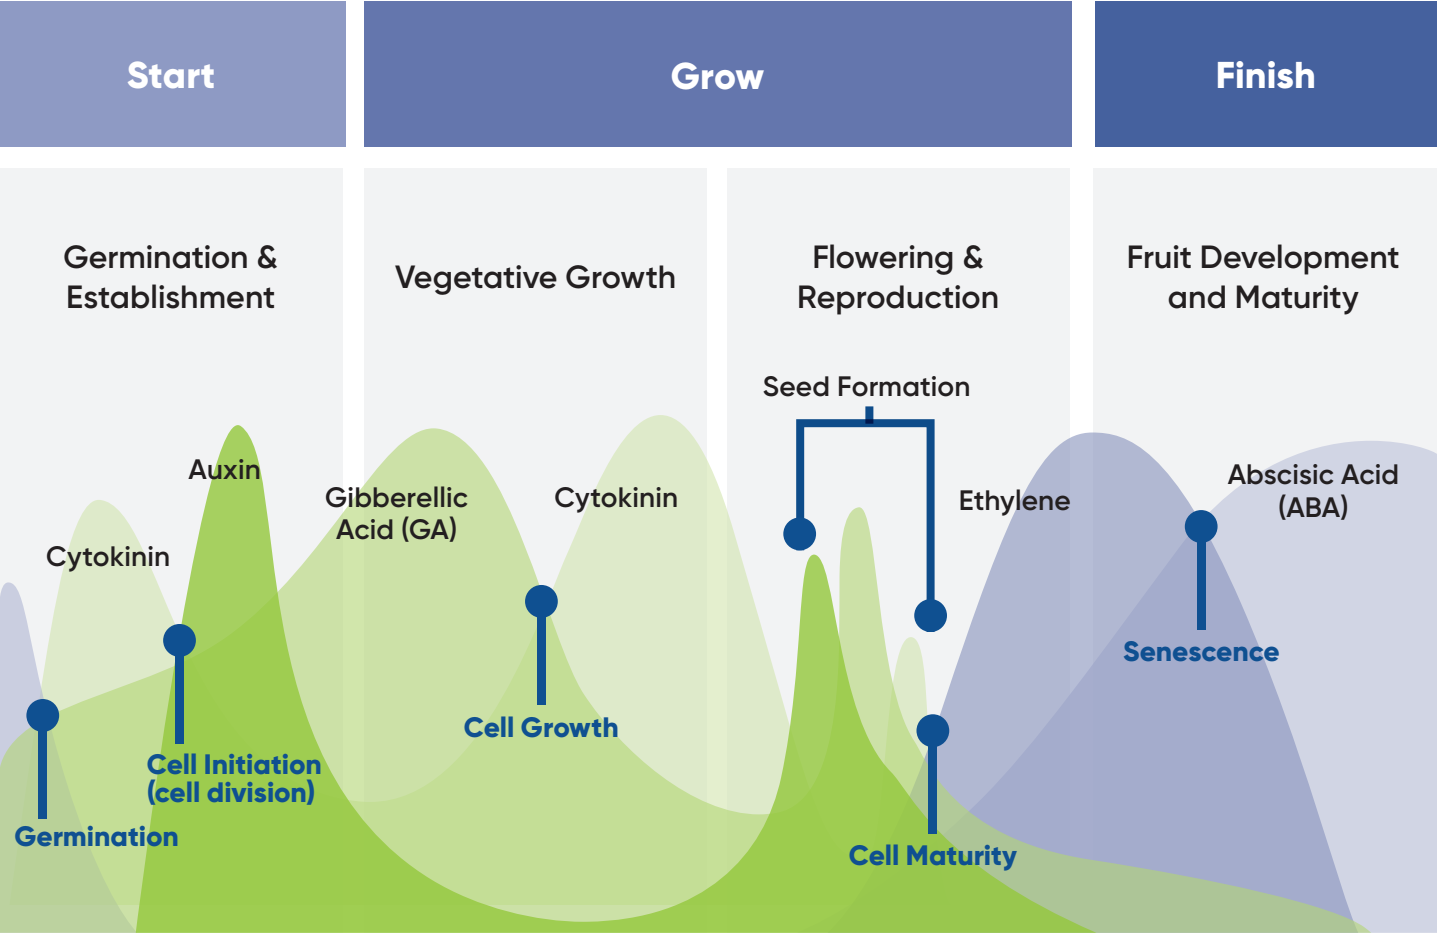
Start

Grow

Finish

Germination & Establishment

Vegetative Growth

Flowering & Reproduction

Fruit Development and Maturity

Seed Formation

Auxin

Gibberellic Acid (GA)

Cytokinin

Ethylene

Abscisic Acid (ABA)

Cytokinin

Senescence

Cell Growth

Cell Initiation (cell division)

Germination

Cell Maturity